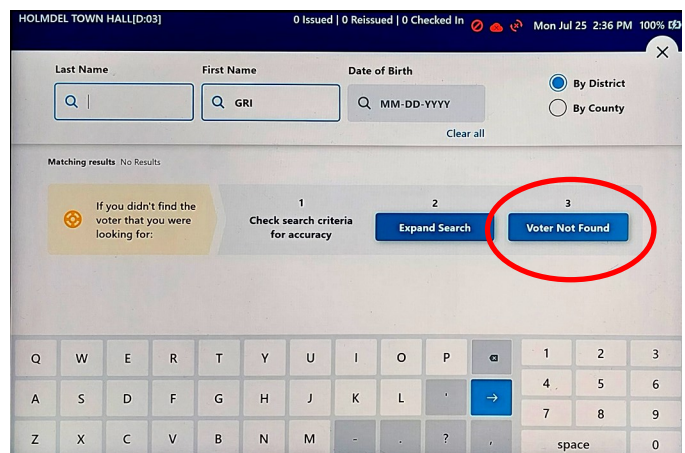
HOLMDEL TOWN HALL[D:03]
0 Issued | 0 Reissued | 0 Checked In
Mon Jul 25 2:36 PM 100%

Last Name
First Name
GRI
Date of Birth
MM-DD-YYYY
By District
By County
Clear all

Matching results No Results

If you didn't find the voter that you were looking for:
1
Check search criteria for accuracy
2
Expand Search
3
Voter Not Found

| Q | W | E | R | T | Y | U | I | O | P | ⌫ | 1 | 2 | 3 |
|---|---|---|---|---|---|---|---|---|---|---|---|---|---|
| A | S | D | F | G | H | J | K | L | ' | → | 4 | 5 | 6 |
| Z | X | C | V | B | N | M | - | . | ? | , | 7 | 8 | 9 |
| | | | | | | | | | | | space | | 0 |